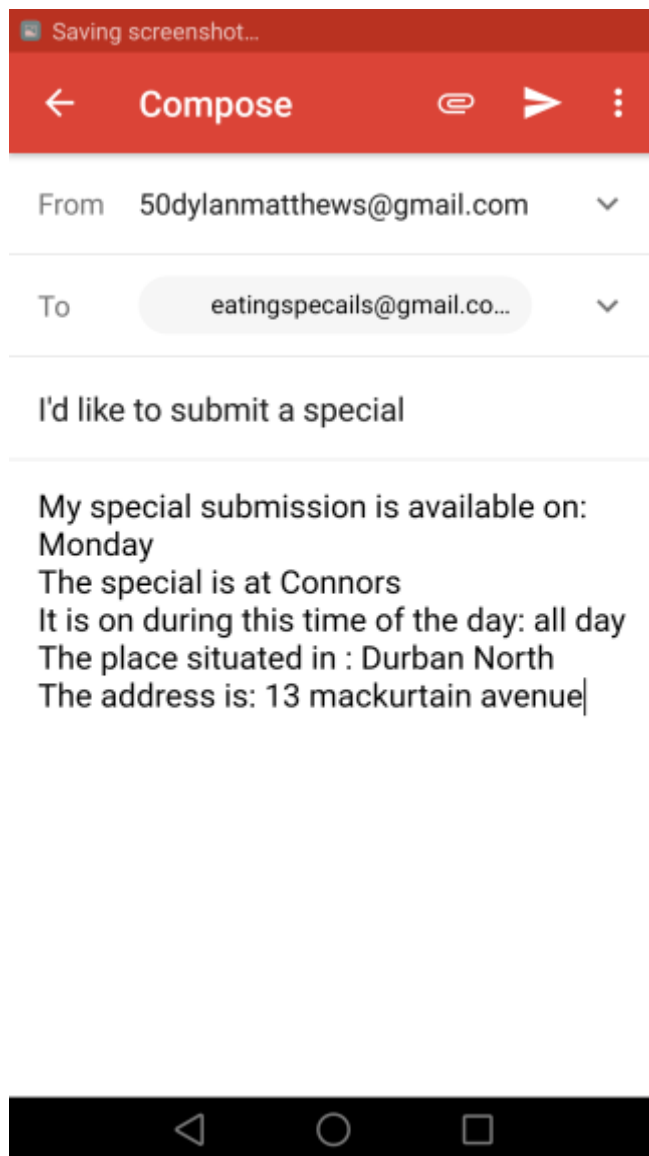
Saving screenshot...

Compose

From 50dylanmatthews@gmail.com

To eatingspecails@gmail.co...

I'd like to submit a special

My special submission is available on:
Monday
The special is at Connors
It is on during this time of the day: all day
The place situated in : Durban North
The address is: 13 mackurtain avenue